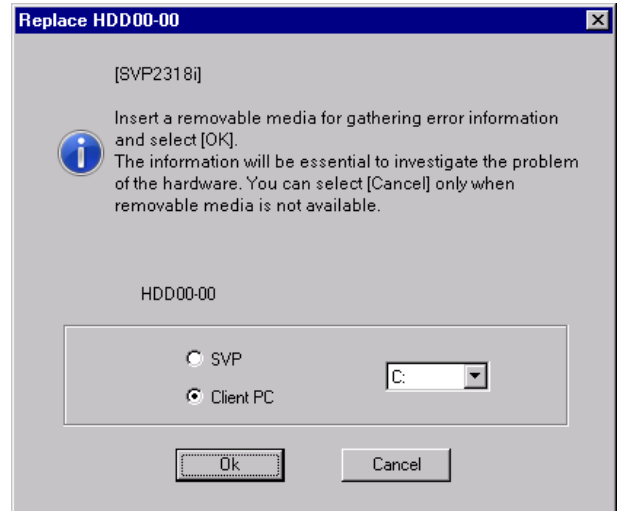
Replace HDD00-00

[SVP2318i]

Insert a removable media for gathering error information and select [OK].
The information will be essential to investigate the problem of the hardware. You can select [Cancel] only when removable media is not available.

HDD00-00

SVP

Client PC

C:

Ok

Cancel